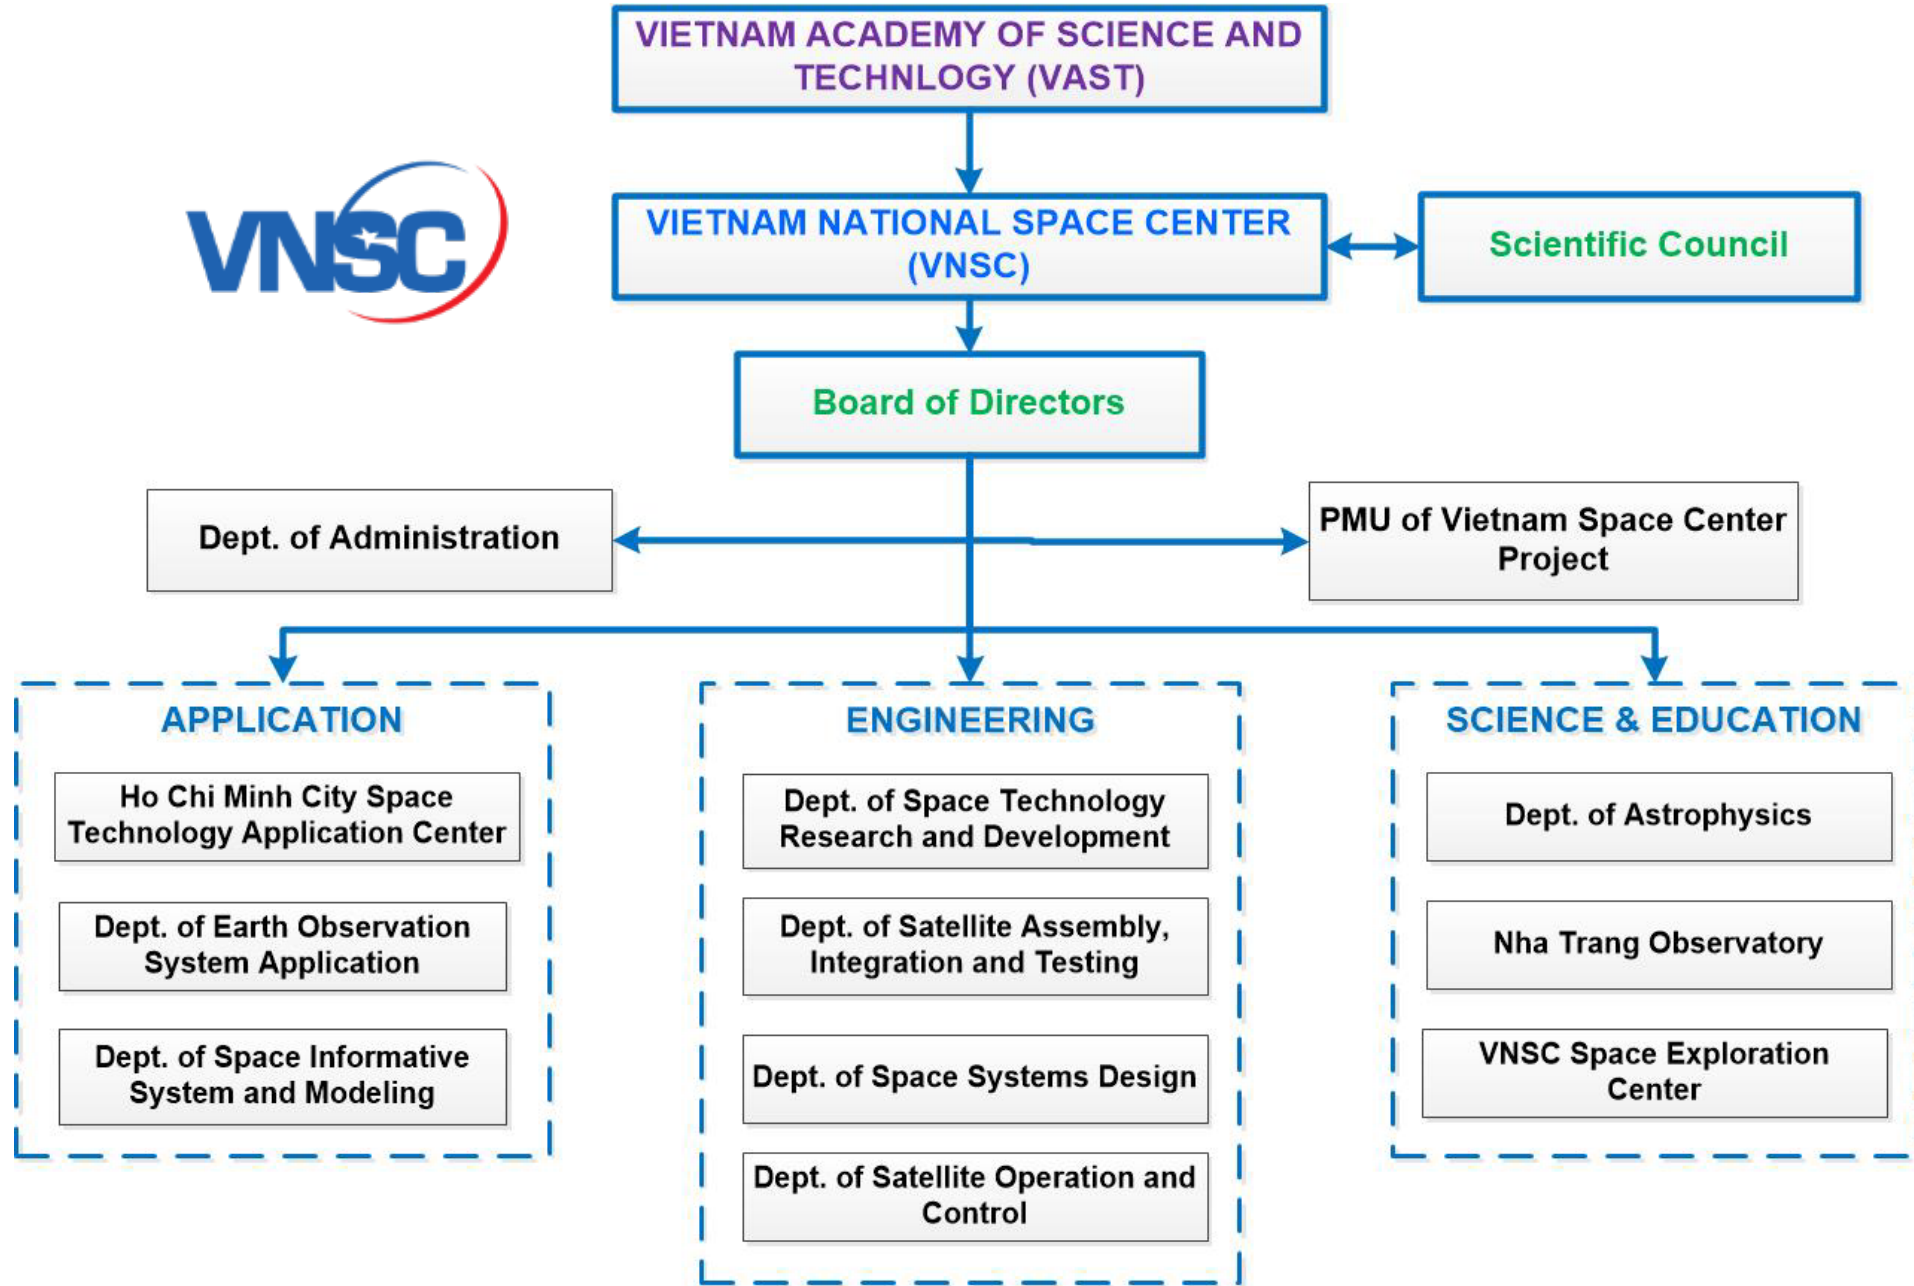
VIETNAM ACADEMY OF SCIENCE AND TECHNLOGY (VAST)

VNSC

VIETNAM NATIONAL SPACE CENTER (VNSC)

Scientific Council

Board of Directors

Dept. of Administration

PMU of Vietnam Space Center Project

APPLICATION

Ho Chi Minh City Space Technology Application Center

Dept. of Earth Observation System Application

Dept. of Space Informative System and Modeling

ENGINEERING

Dept. of Space Technology Research and Development

Dept. of Satellite Assembly, Integration and Testing

Dept. of Space Systems Design

Dept. of Satellite Operation and Control

SCIENCE & EDUCATION

Dept. of Astrophysics

Nha Trang Observatory

VNSC Space Exploration Center